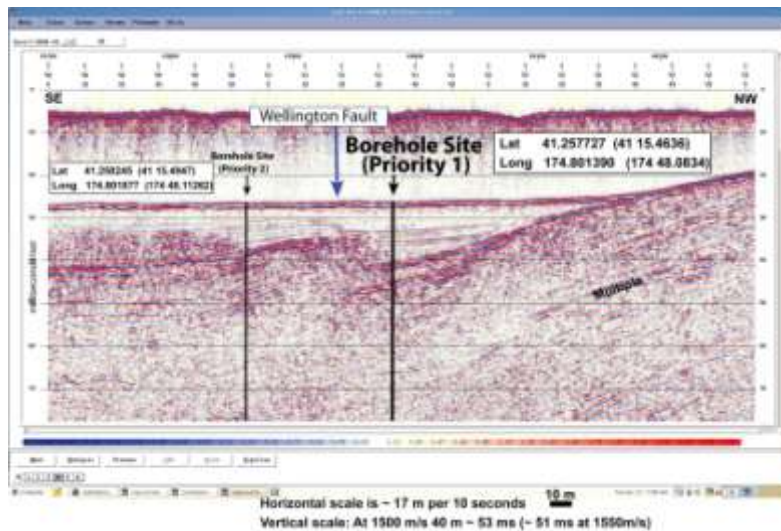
SE

NW

Wellington Fault

Borehole Site (Priority 1)

| Lat | 41.257727 (41 15.4636) |
|---|---|
| Long | 174.801390 (174 48.0834) |

Borehole Site (Priority 2)

| Lat | 41.258245 (41 15.4947) |
|---|---|
| Long | 174.801877 (174 48.11262) |

Multiple

milliseconds

Horizontal scale is ~ 17 m per 10 seconds

10 m

Vertical scale: At 1500 m/s 40 m ~ 53 ms (~ 51 ms at 1550m/s)